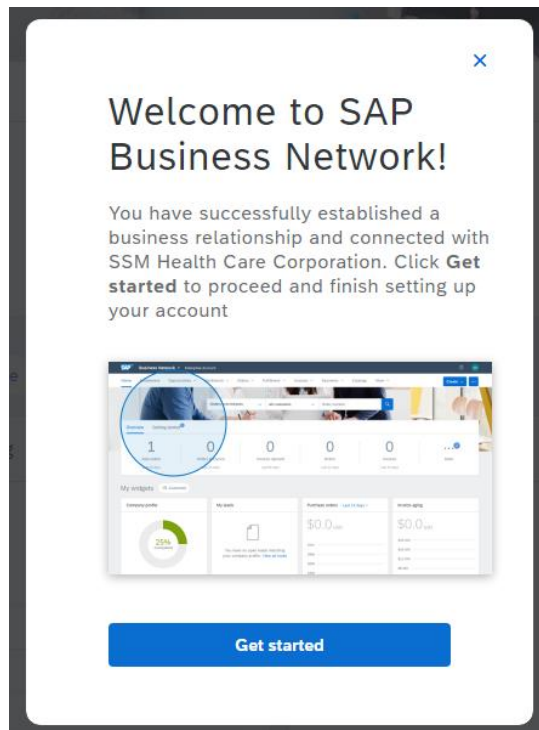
Welcome to SAP Business Network!

You have successfully established a business relationship and connected with SSM Health Care Corporation. Click **Get started** to proceed and finish setting up your account

Business Network

Overview

1

0

0

0

0

My widgets

Company profile

25%

My quotes

Purchase orders

$0.0

Invoice aging

$0.0

Get started